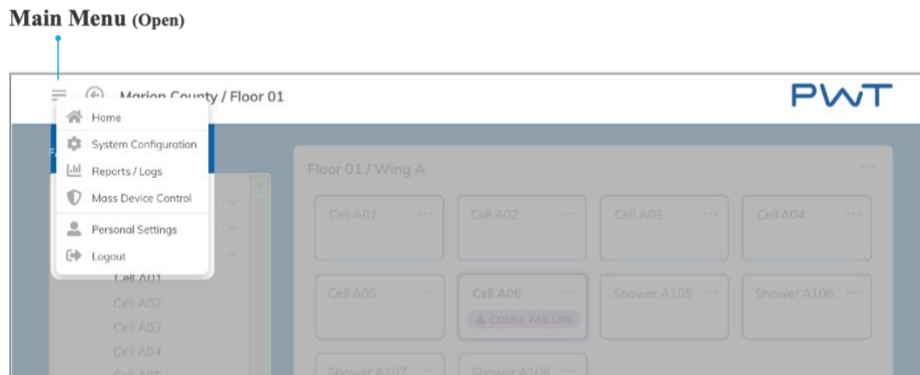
Main Menu (Open)

Marion County / Floor 01

PWT

Home
System Configuration
Reports / Logs
Mass Device Control
Personal Settings
Logout

Cell A01
Cell A02
Cell A03
Cell A04

Floor 01 / Wing A

Cell A01
Cell A02
Cell A03
Cell A04
Cell A05
Cell A06
COMM FAILURE
Shower A105
Shower A106
Shower A107
Shower A108